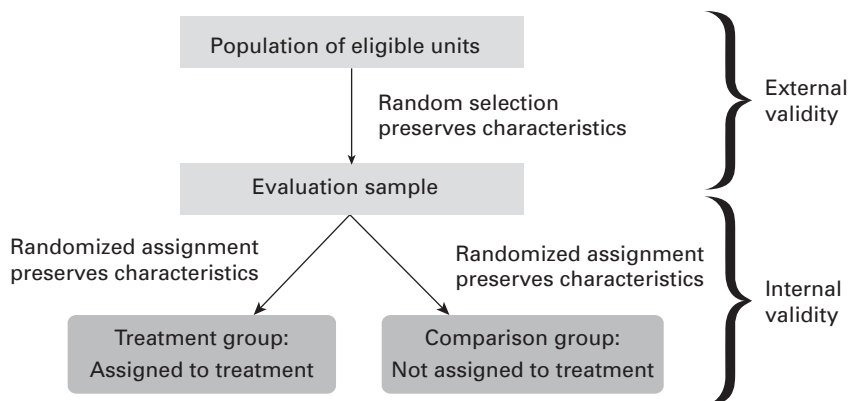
Population of eligible units

Random selection preserves characteristics

External validity

Evaluation sample

Randomized assignment preserves characteristics

Randomized assignment preserves characteristics

Internal validity

Treatment group: Assigned to treatment

Comparison group: Not assigned to treatment